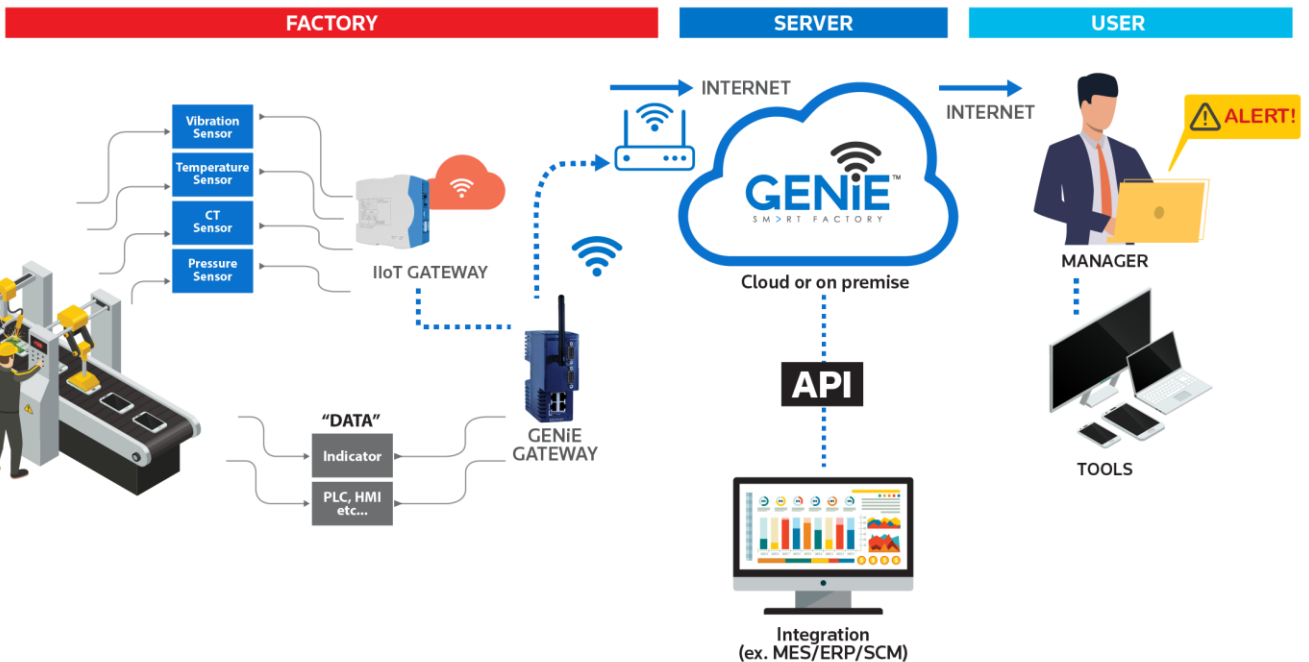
FACTORY

SERVER

USER

Vibration Sensor

Temperature Sensor

CT Sensor

Pressure Sensor

IIoT GATEWAY

INTERNET

GENiE™
SM>RT FACTORY

Cloud or on premise

INTERNET

ALERT!

MANAGER

"DATA"

Indicator

PLC, HMI etc...

GENiE GATEWAY

API

TOOLS

Integration
(ex. MES/ERP/SCM)